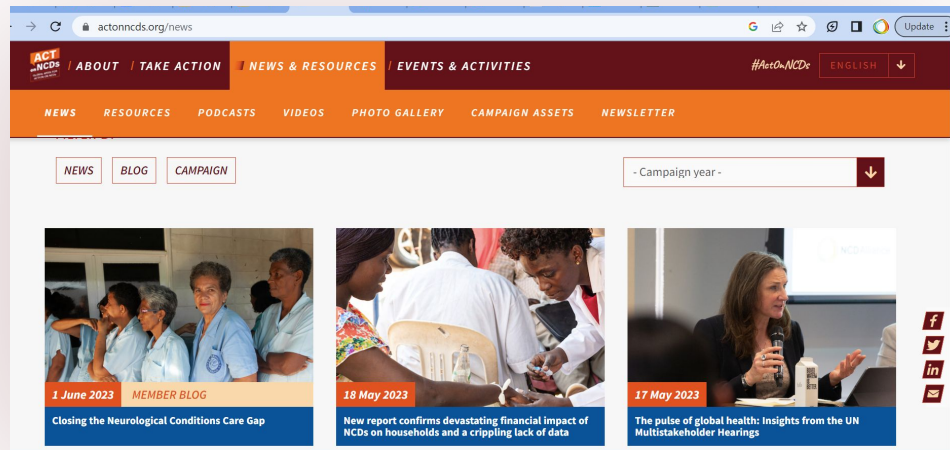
actonncds.org/news

Update

ACT ON NCDs

/ ABOUT / TAKE ACTION / NEWS & RESOURCES / EVENTS & ACTIVITIES

#ActOnNCDs

ENGLISH

NEWS RESOURCES PODCASTS VIDEOS PHOTO GALLERY CAMPAIGN ASSETS NEWSLETTER

NEWS BLOG CAMPAIGN

- Campaign year -

1 June 2023 MEMBER BLOG

Closing the Neurological Conditions Care Gap

18 May 2023

New report confirms devastating financial impact of NCDs on households and a crippling lack of data

17 May 2023

The pulse of global health: Insights from the UN Multistakeholder Hearings